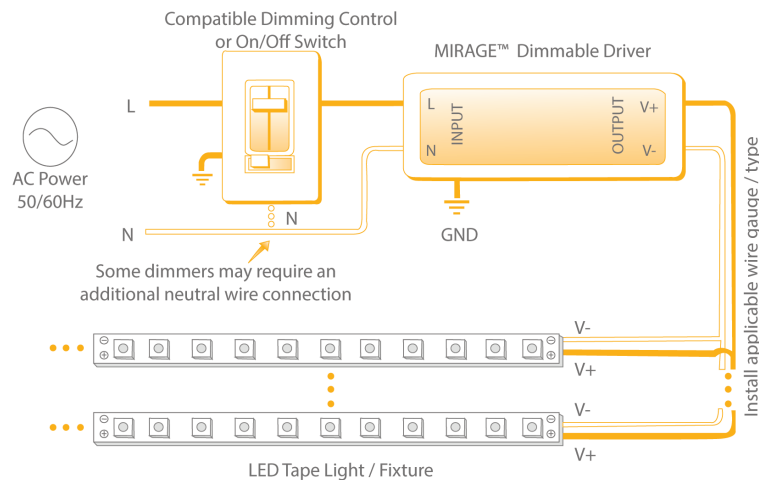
Compatible Dimming Control or On/Off Switch

MIRAGE™ Dimmable Driver

L

AC Power 50/60Hz

N

N

L

N

INPUT

OUTPUT

V+

V-

GND

Some dimmers may require an additional neutral wire connection

Install applicable wire gauge / type

V-

V+

V-

V+

LED Tape Light / Fixture